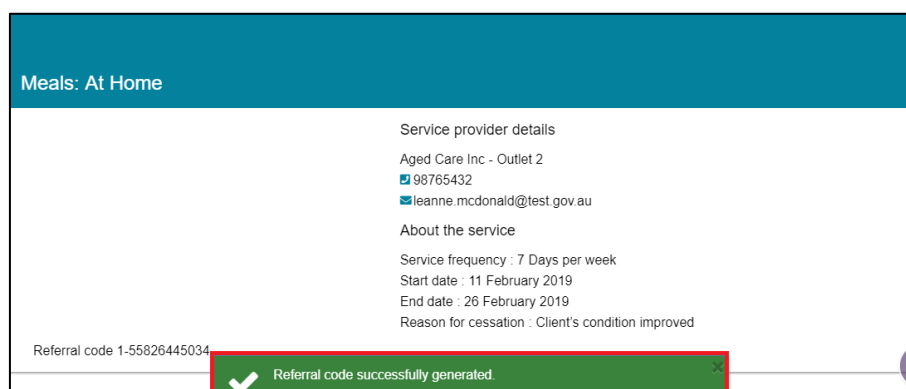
Meals: At Home

Service provider details

Aged Care Inc - Outlet 2
98765432
leanne.mcdonald@test.gov.au

About the service

Service frequency : 7 Days per week
Start date : 11 February 2019
End date : 26 February 2019
Reason for cessation : Client's condition improved

Referral code 1-55826445034

Referral code successfully generated.